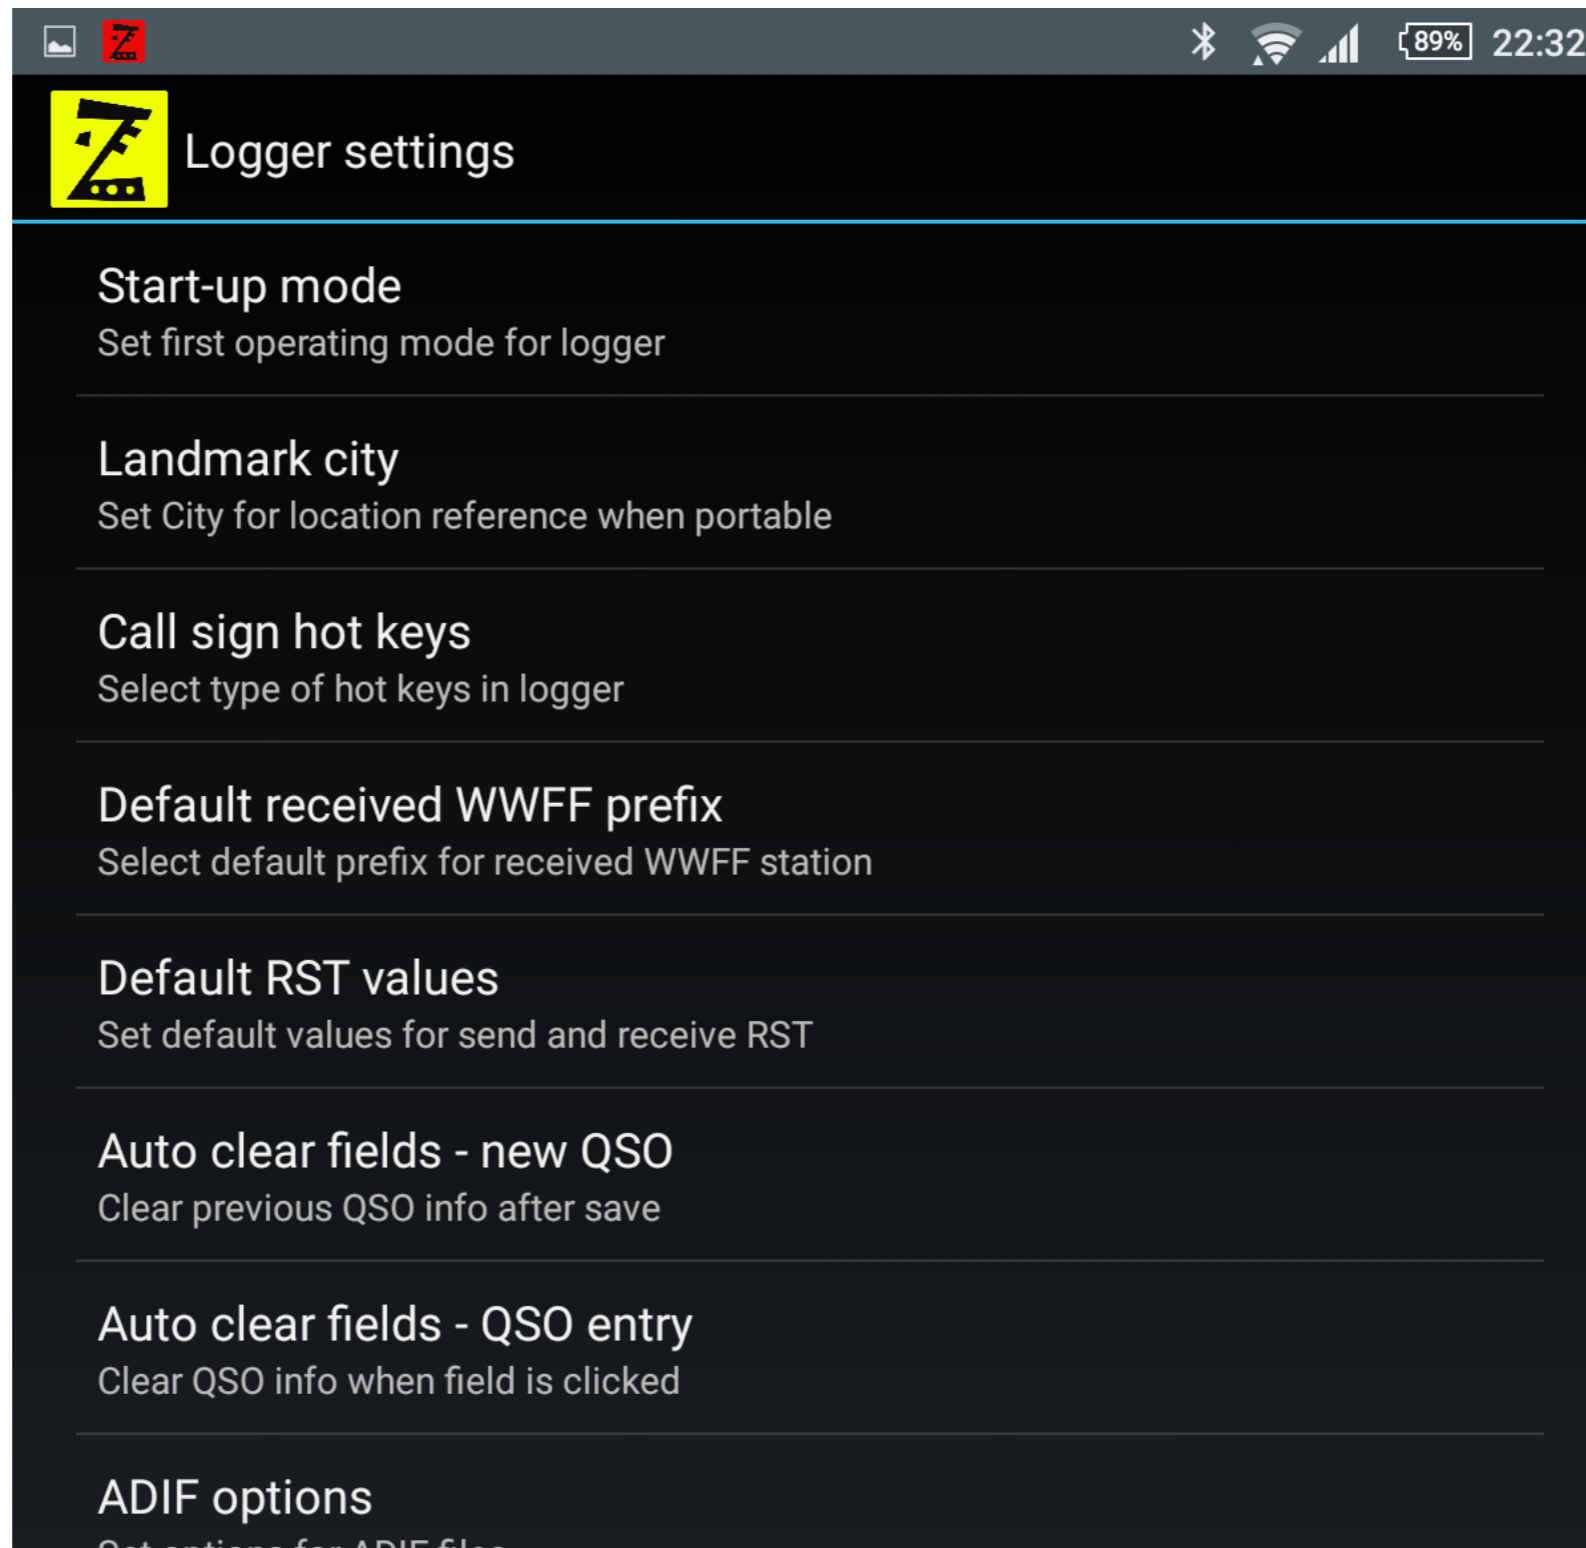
89% 22:32

Logger settings

Start-up mode
Set first operating mode for logger

Landmark city
Set City for location reference when portable

Call sign hot keys
Select type of hot keys in logger

Default received WWFF prefix
Select default prefix for received WWFF station

Default RST values
Set default values for send and receive RST

Auto clear fields - new QSO
Clear previous QSO info after save

Auto clear fields - QSO entry
Clear QSO info when field is clicked

ADIF options
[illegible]